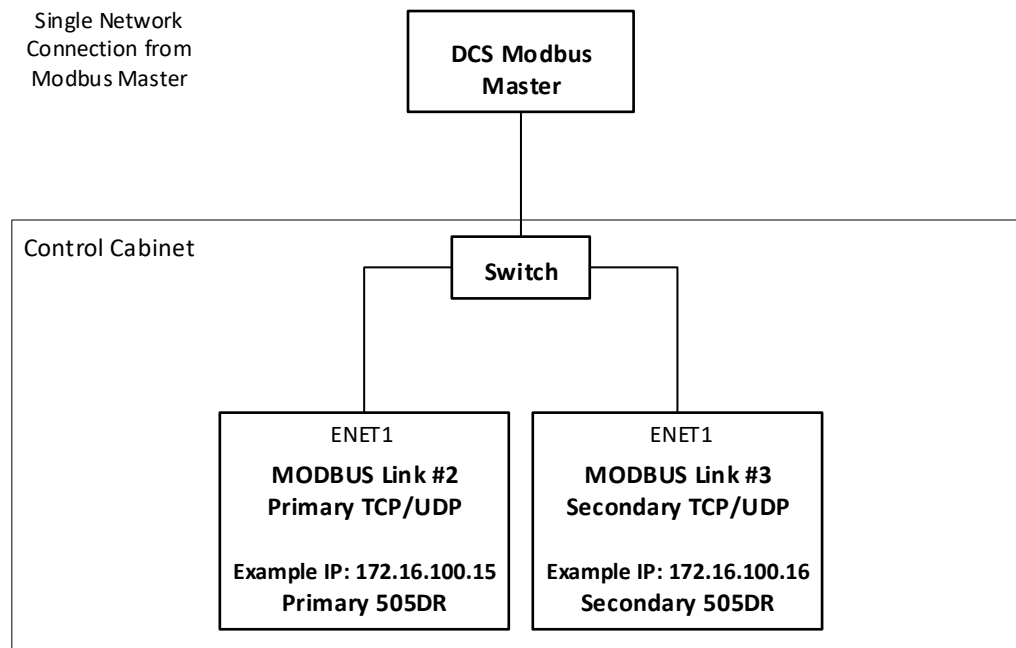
Single Network Connection from Modbus Master

DCS Modbus Master

Control Cabinet

Switch

ENET1
MODBUS Link #2
Primary TCP/UDP

Example IP: 172.16.100.15
Primary 505DR

ENET1
MODBUS Link #3
Secondary TCP/UDP

Example IP: 172.16.100.16
Secondary 505DR